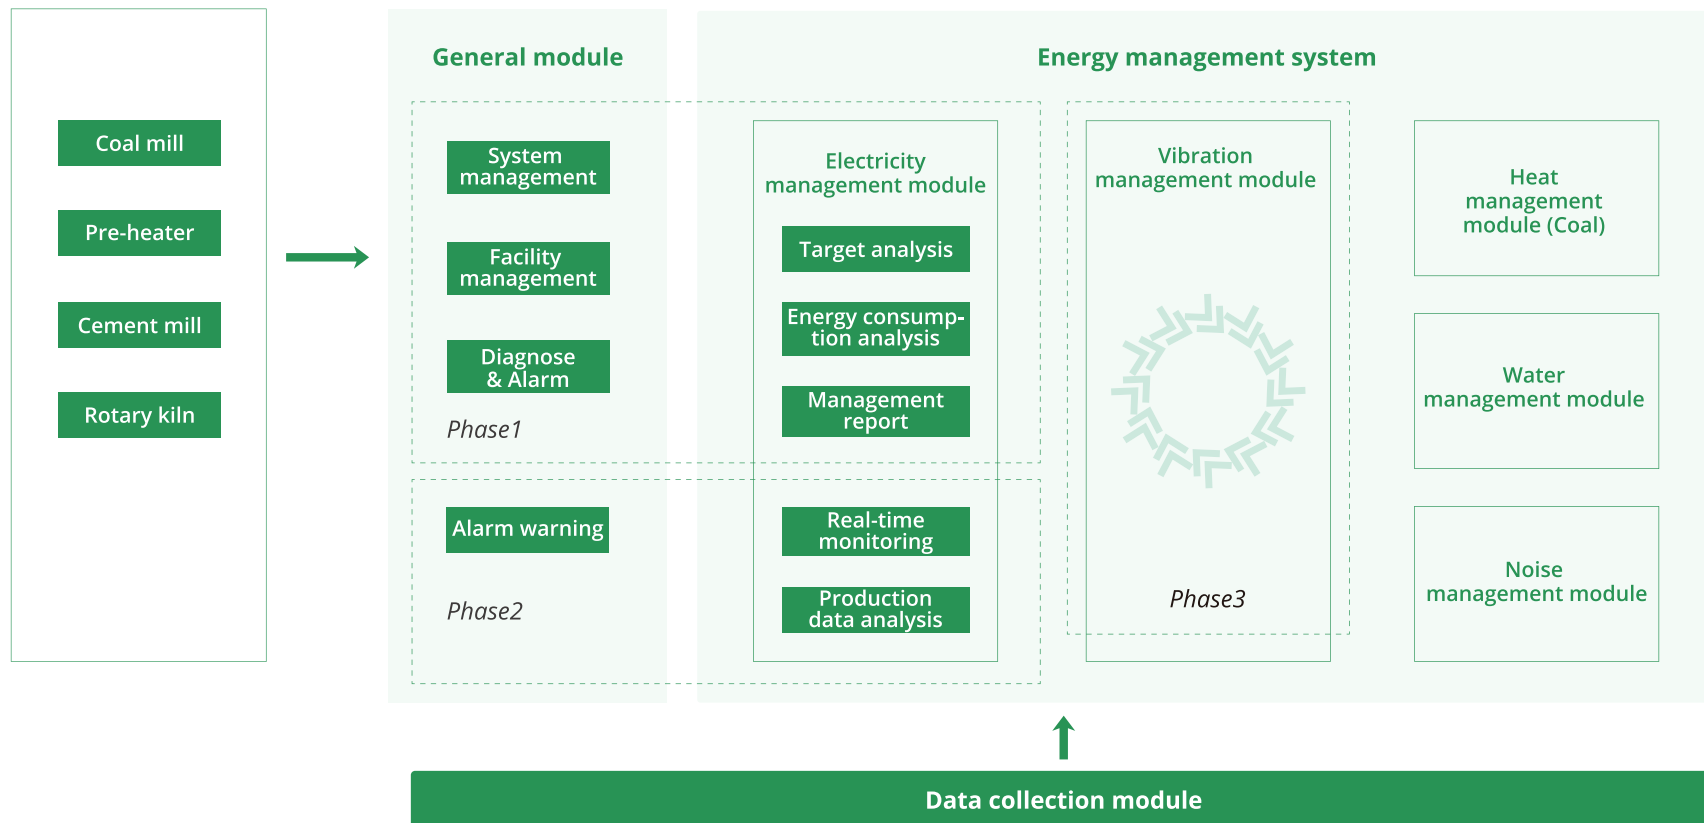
Coal mill

Pre-heater

Cement mill

Rotary kiln

General module

System management

Facility management

Diagnose & Alarm

Phase1

Alarm warning

Phase2

Energy management system

Electricity management module

Target analysis

Energy consumption analysis

Management report

Real-time monitoring

Production data analysis

Vibration management module

Phase3

Heat management module (Coal)

Water management module

Noise management module

Data collection module